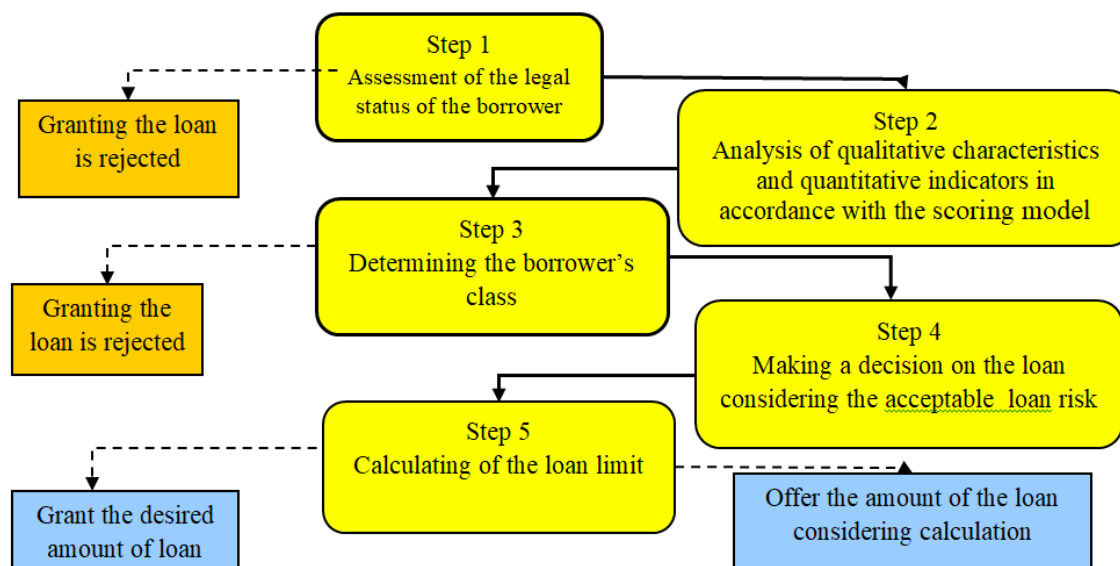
Step 1
Assessment of the legal status of the borrower

Granting the loan is rejected

Step 2
Analysis of qualitative characteristics and quantitative indicators in accordance with the scoring model

Step 3
Determining the borrower's class

Granting the loan is rejected

Step 4
Making a decision on the loan considering the acceptable loan risk

Step 5
Calculating of the loan limit

Grant the desired amount of loan

Offer the amount of the loan considering calculation